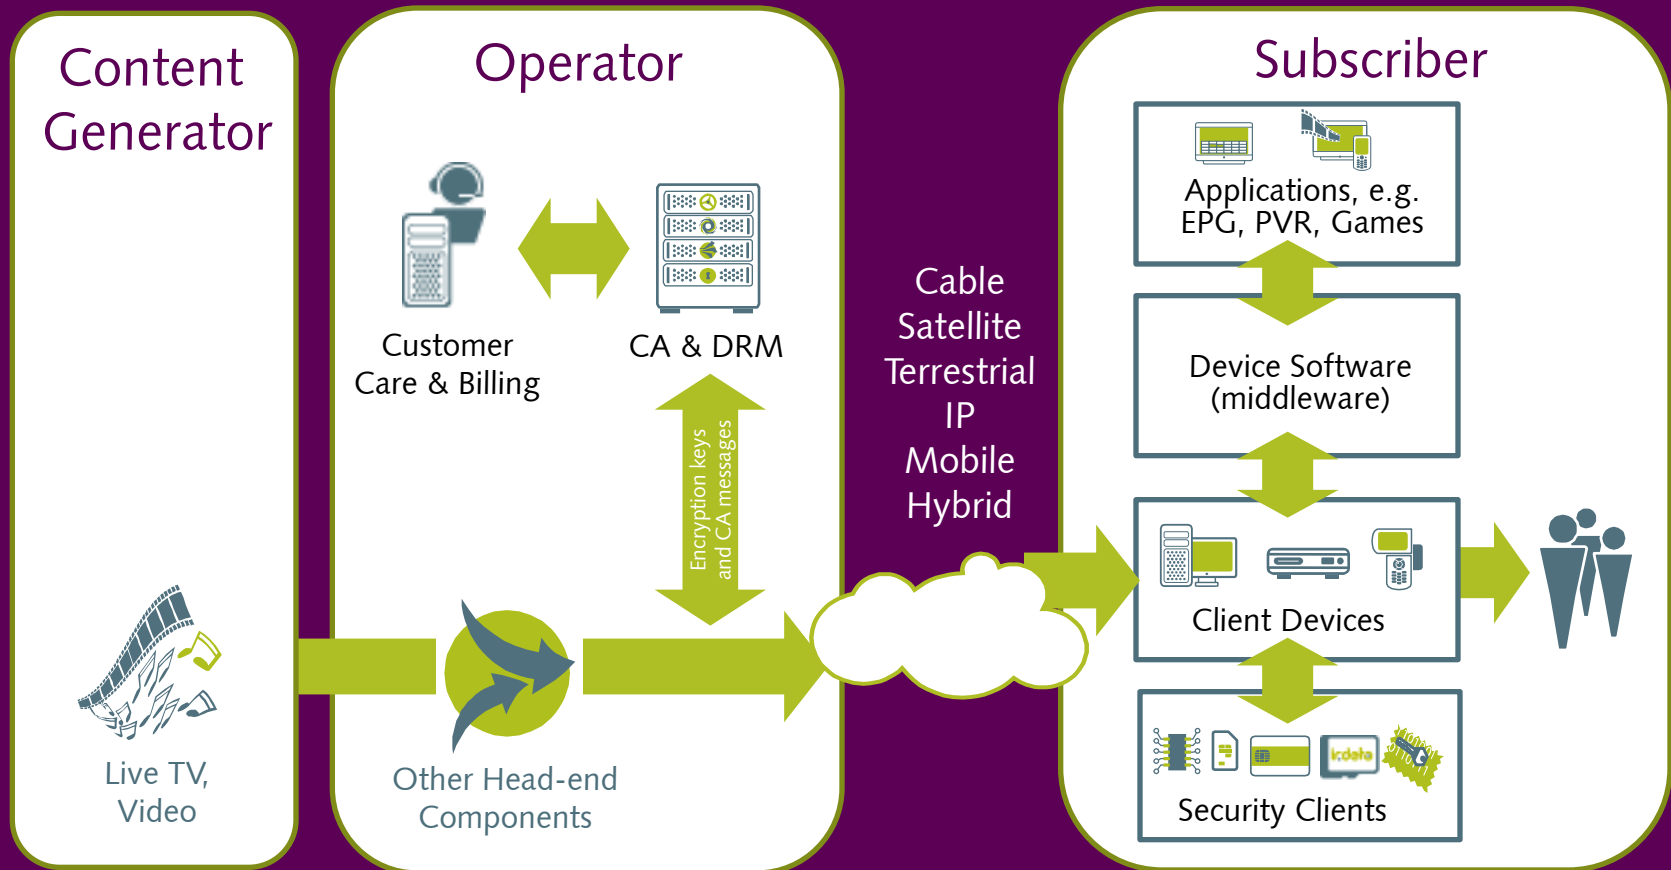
Content Generator

Live TV, Video

Operator

Customer Care & Billing

CA & DRM

Encryption keys and CA messages

Other Head-end Components

Cable
Satellite
Terrestrial
IP
Mobile
Hybrid

Subscriber

Applications, e.g. EPG, PVR, Games

Device Software (middleware)

Client Devices

Security Clients

icdata